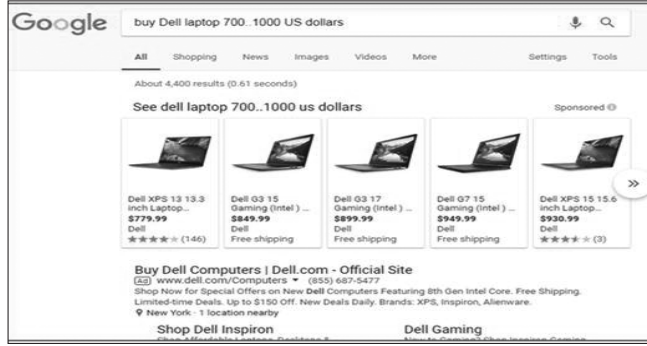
Google

buy Dell laptop 700..1000 US dollars

All Shopping News Images Videos More Settings Tools

About 4,400 results (0.61 seconds)

See dell laptop 700..1000 us dollars

Sponsored

Dell XPS 13 13.3 inch Laptop...
$779.99
Dell
★★★★★ (146)

Dell G3 15 Gaming (Intel) ...
$849.99
Dell
Free shipping

Dell G3 17 Gaming (Intel) ...
$899.99
Dell
Free shipping

Dell G7 15 Gaming (Intel) ...
$949.99
Dell
Free shipping

Dell XPS 15 15.6 inch Laptop...
$930.99
Dell
★★★★★ (3)

»

Buy Dell Computers | Dell.com - Official Site
Ad www.dell.com/Computers ▾ (855) 687-5477
Shop Now for Special Offers on New Dell Computers Featuring 8th Gen Intel Core. Free Shipping. Limited-time Deals. Up to $150 Off. New Deals Daily. Brands: XPS, Inspiron, Alienware.
New York · 1 location nearby

Shop Dell Inspiron
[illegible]

Dell Gaming
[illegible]